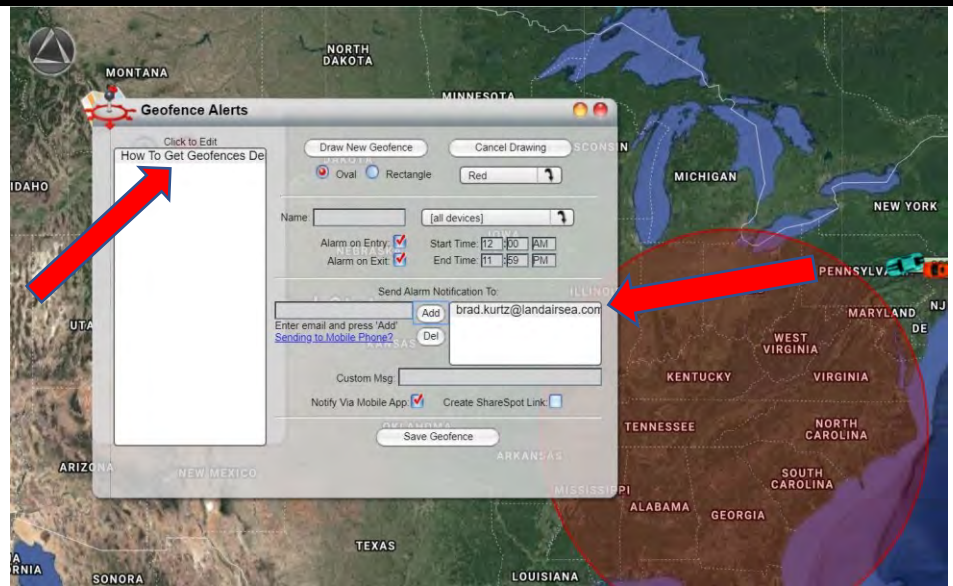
MONTANA

NORTH DAKOTA

MINNESOTA

Geofence Alerts

Click to Edit

How To Get Geofences De

Draw New Geofence

Cancel Drawing

Oval

Rectangle

Red

Name

[all devices]

Alarm on Entry:

Start Time: 12 : 00 AM

Alarm on Exit:

End Time: 11 : 59 PM

Send Alarm Notification To:

Add

Enter email and press 'Add'

Sending to Mobile Phone?

Del

brad.kurtz@landairsea.com

Custom Msg:

Notify Via Mobile App:

Create ShareSpot Link:

Save Geofence

IDAHO

UTA

ARIZONA

NEW MEXICO

TEXAS

SONORA

LOUISIANA

MISSISSIPPI

ARKANSAS

OKLAHOMA

MICHIGAN

NEW YORK

PENNSYLV

NJ

MARYLAND

DE

WEST VIRGINIA

VIRGINIA

KENTUCKY

TENNESSEE

NORTH CAROLINA

SOUTH CAROLINA

ALABAMA

GEORGIA

ILLINOIS